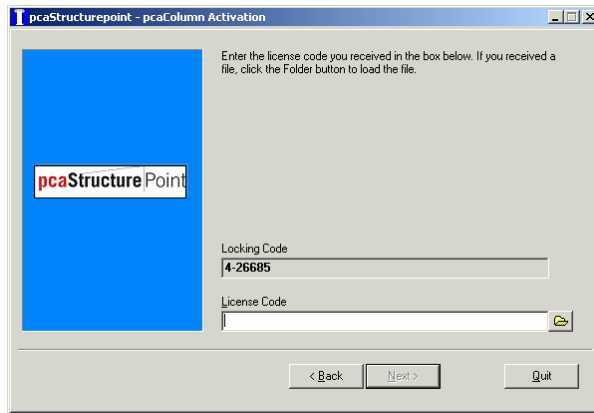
pcaStructurepoint - pcaColumn Activation

Enter the license code you received in the box below. If you received a file, click the Folder button to load the file.

pcaStructurePoint

Locking Code
4-26685

License Code

< Back
Next >
Quit